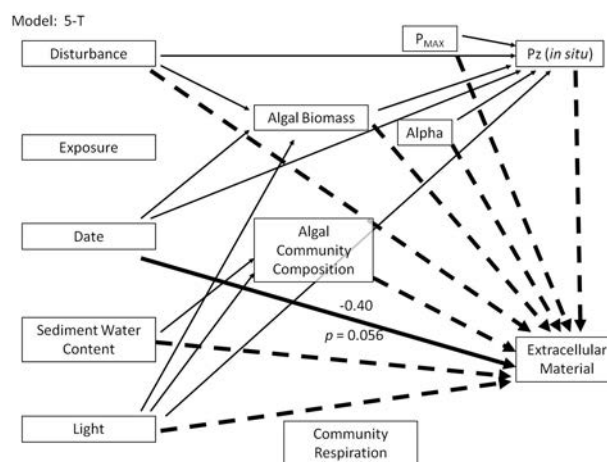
Model: 5-T

Disturbance

$P_{MAX}$

Pz (*in situ*)

Algal Biomass

Exposure

Alpha

Date

Algal Community Composition

-0.40

$p$ = 0.056

Sediment Water Content

Extracellular Material

Light

Community Respiration